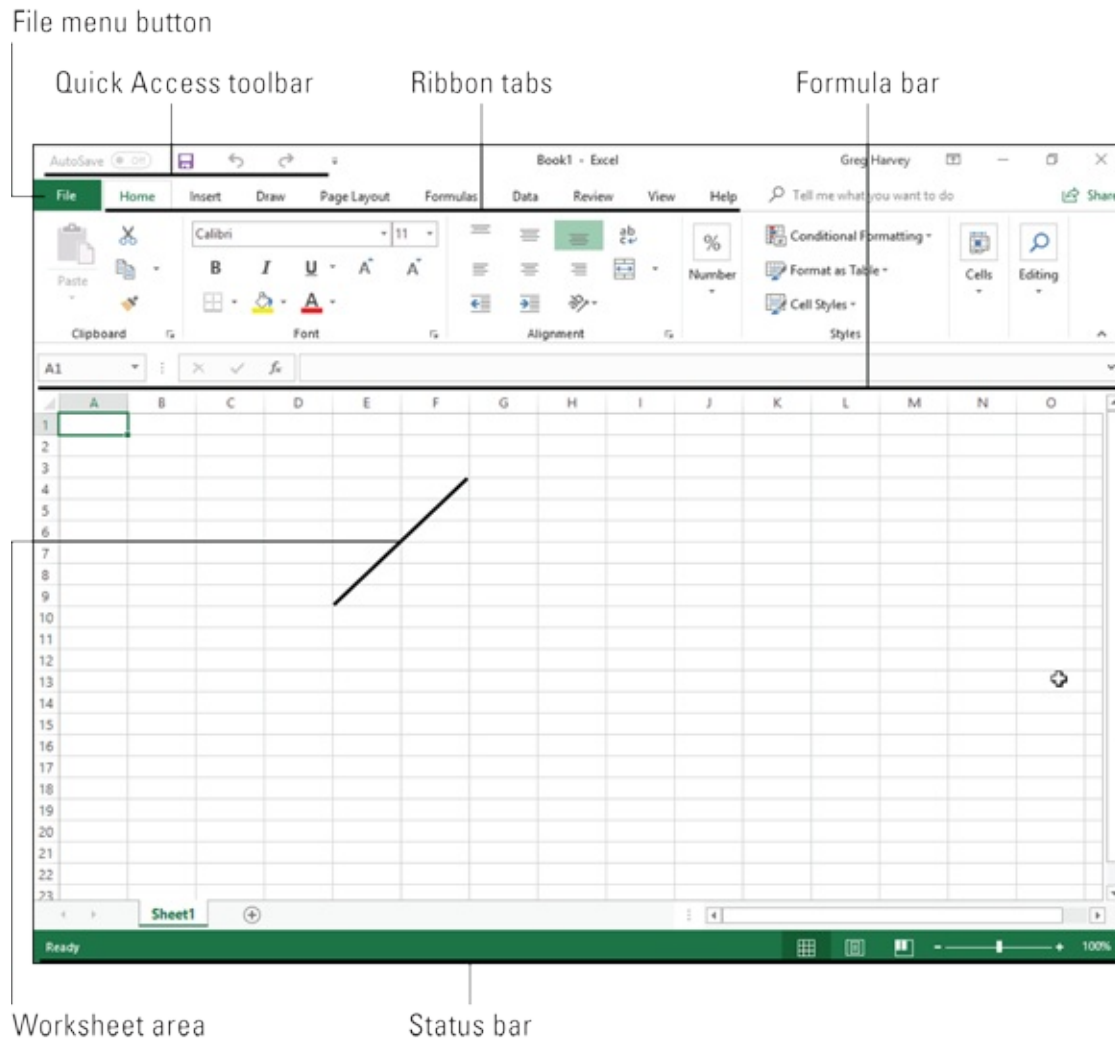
File menu button

Quick Access toolbar

Ribbon tabs

Formula bar

AutoSave Off

Book1 - Excel

Greg Harvey

File Home Insert Draw Page Layout Formulas Data Review View Help

Tell me what you want to do

Share

Paste

Calibri 11

B I U A A

Clipboard

Font

Alignment

Number

Conditional Formatting

Format as Table

Cell Styles

Styles

Cells

Editing

A1

$f_x$

| | A | B | C | D | E | F | G | H | I | J | K | L | M | N | O |
|---|---|---|---|---|---|---|---|---|---|---|---|---|---|---|---|
| 1 | | | | | | | | | | | | | | | |
| 2 | | | | | | | | | | | | | | | |
| 3 | | | | | | | | | | | | | | | |
| 4 | | | | | | | | | | | | | | | |
| 5 | | | | | | | | | | | | | | | |
| 6 | | | | | | | | | | | | | | | |
| 7 | | | | | | | | | | | | | | | |
| 8 | | | | | | | | | | | | | | | |
| 9 | | | | | | | | | | | | | | | |
| 10 | | | | | | | | | | | | | | | |
| 11 | | | | | | | | | | | | | | | |
| 12 | | | | | | | | | | | | | | | |
| 13 | | | | | | | | | | | | | | | |
| 14 | | | | | | | | | | | | | | | |
| 15 | | | | | | | | | | | | | | | |
| 16 | | | | | | | | | | | | | | | |
| 17 | | | | | | | | | | | | | | | |
| 18 | | | | | | | | | | | | | | | |
| 19 | | | | | | | | | | | | | | | |
| 20 | | | | | | | | | | | | | | | |
| 21 | | | | | | | | | | | | | | | |
| 22 | | | | | | | | | | | | | | | |
| 23 | | | | | | | | | | | | | | | |

Sheet1

Ready

100%

Worksheet area

Status bar